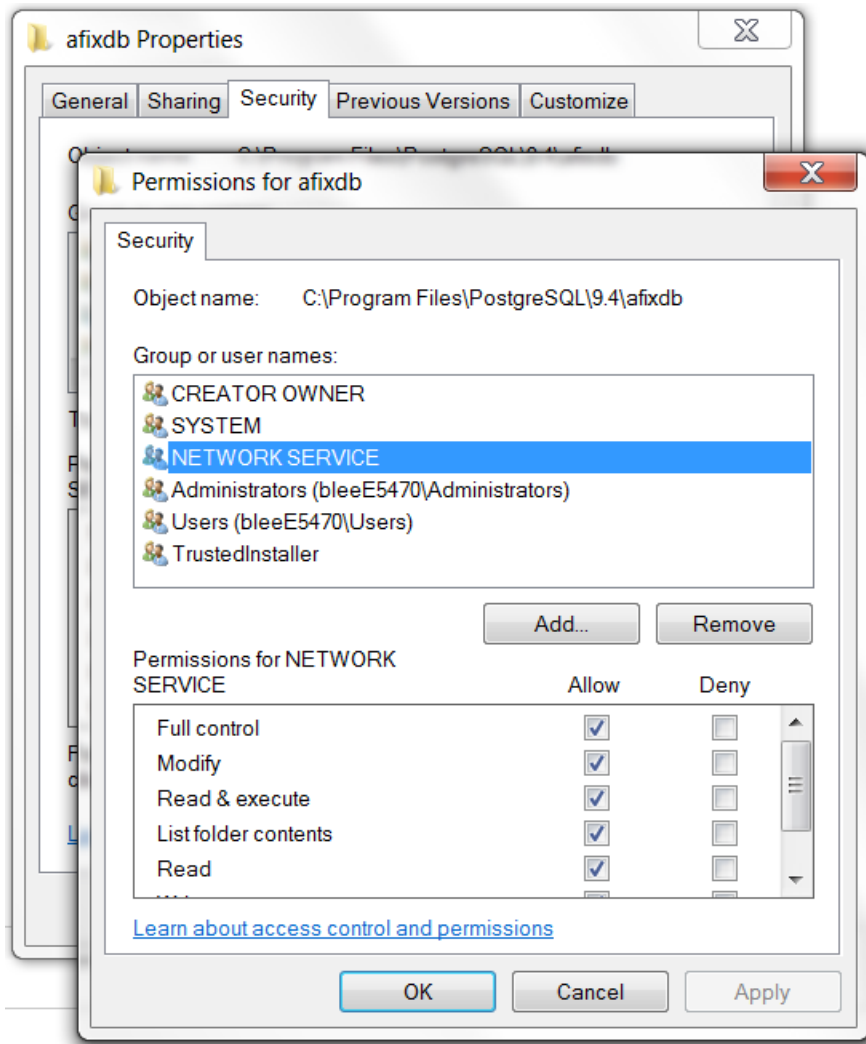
afixdb Properties

General | Sharing | Security | Previous Versions | Customize

Permissions for afixdb

Security

Object name: C:\Program Files\PostgreSQL\9.4\afixdb

Group or user names:

CREATOR OWNER
SYSTEM
NETWORK SERVICE
Administrators (bleeE5470\Administrators)
Users (bleeE5470\Users)
TrustedInstaller

Add... | Remove

Permissions for NETWORK SERVICE

| | Allow | Deny |
|---|---|---|
| Full control | ☑ | ☐ |
| Modify | ☑ | ☐ |
| Read & execute | ☑ | ☐ |
| List folder contents | ☑ | ☐ |
| Read | ☑ | ☐ |
| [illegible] | | |

Learn about access control and permissions

OK | Cancel | Apply